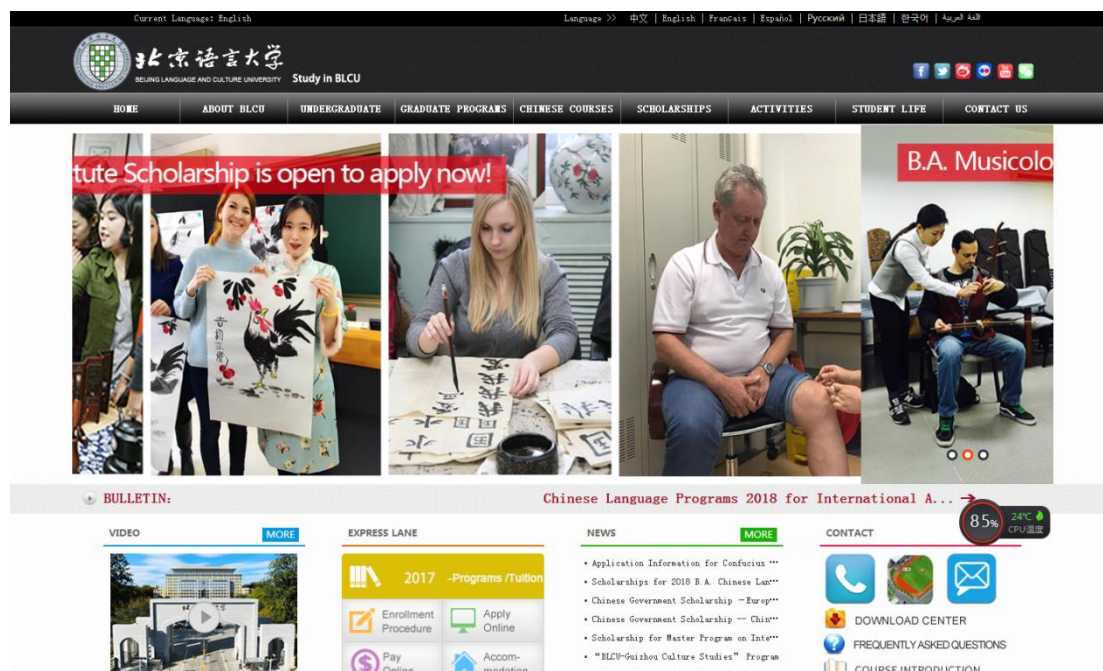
Current Language: English

Language >> 中文 | English | Français | Español | Русский | 日本語 | 한국어 | اللغة العربية

北京语言大学
BEIJING LANGUAGE AND CULTURE UNIVERSITY Study in BLCU

HOME | ABOUT BLCU | UNDERGRADUATE | GRADUATE PROGRAMS | CHINESE COURSES | SCHOLARSHIPS | ACTIVITIES | STUDENT LIFE | CONTACT US

tute Scholarship is open to apply now!

B.A. Musicolo

BULLETIN: Chinese Language Programs 2018 for International A...

85%
24°C
CPU温度

VIDEO
MORE

EXPRESS LANE
2017 -Programs /Tuition
Enrollment Procedure
Apply Online
Pay Online
Accom-modation

NEWS
MORE
• Application Information for Confucius …
• Scholarships for 2018 B.A. Chinese Lan…
• Chinese Government Scholarship —Europ…
• Chinese Government Scholarship -- Chin…
• Scholarship for Master Program on Inte…
• "BLCU-Guizhou Culture Studies" Program

CONTACT
DOWNLOAD CENTER
FREQUENTLY ASKED QUESTIONS
COURSE INTRODUCTION